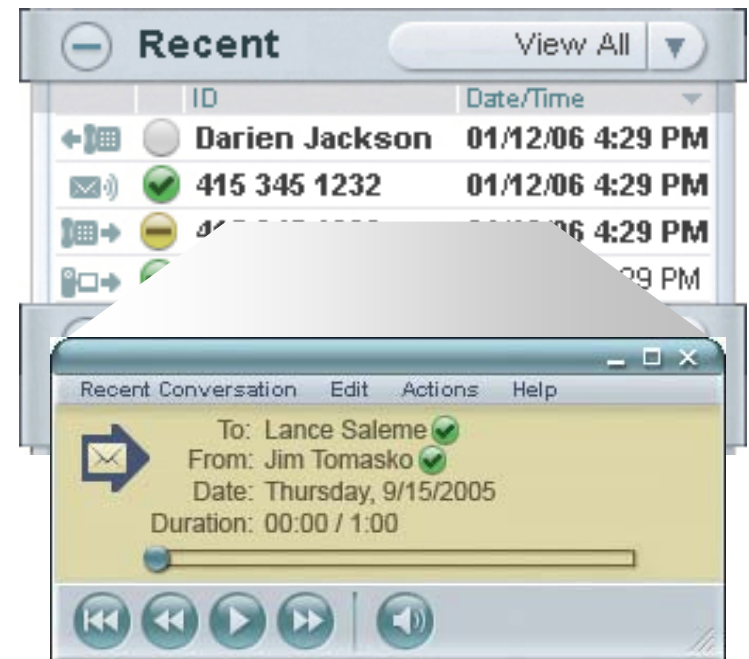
Recent View All

| | | ID | Date/Time |
|---|---|---|---|
| | | Darien Jackson | 01/12/06 4:29 PM |
| | | 415 345 1232 | 01/12/06 4:29 PM |
| | | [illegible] | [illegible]6 4:29 PM |
| | | | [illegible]29 PM |

Recent Conversation Edit Actions Help

To: Lance Saleme
From: Jim Tomasko
Date: Thursday, 9/15/2005
Duration: 00:00 / 1:00